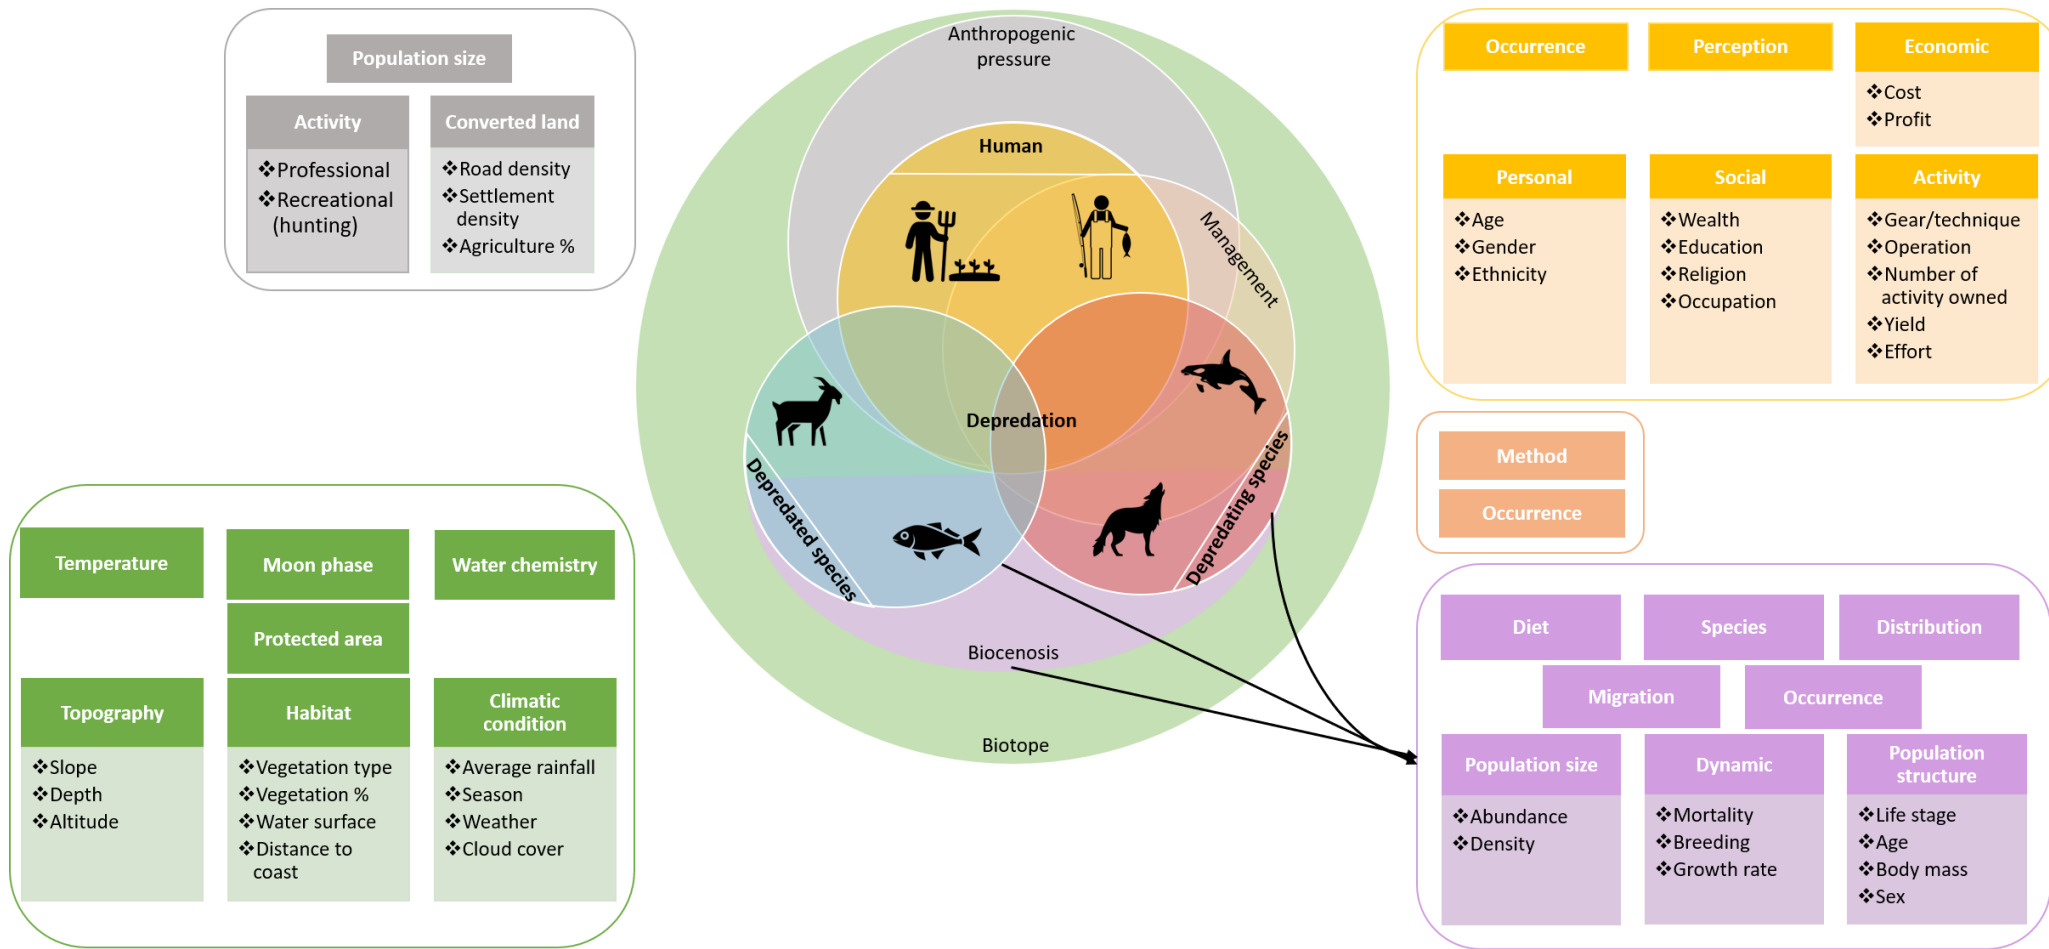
Population size

Activity
❖Professional
❖Recreational (hunting)

Converted land
❖Road density
❖Settlement density
❖Agriculture %

Anthropogenic pressure

Human

Management

Depredation

Depredated species

Depredating species

Biocenosis

Biotope

Occurrence

Perception

Economic
❖Cost
❖Profit

Personal
❖Age
❖Gender
❖Ethnicity

Social
❖Wealth
❖Education
❖Religion
❖Occupation

Activity
❖Gear/technique
❖Operation
❖Number of activity owned
❖Yield
❖Effort

Method

Occurrence

Temperature

Moon phase

Water chemistry

Protected area

Topography
❖Slope
❖Depth
❖Altitude

Habitat
❖Vegetation type
❖Vegetation %
❖Water surface
❖Distance to coast

Climatic condition
❖Average rainfall
❖Season
❖Weather
❖Cloud cover

Diet

Species

Distribution

Migration

Occurrence

Population size
❖Abundance
❖Density

Dynamic
❖Mortality
❖Breeding
❖Growth rate

Population structure
❖Life stage
❖Age
❖Body mass
❖Sex